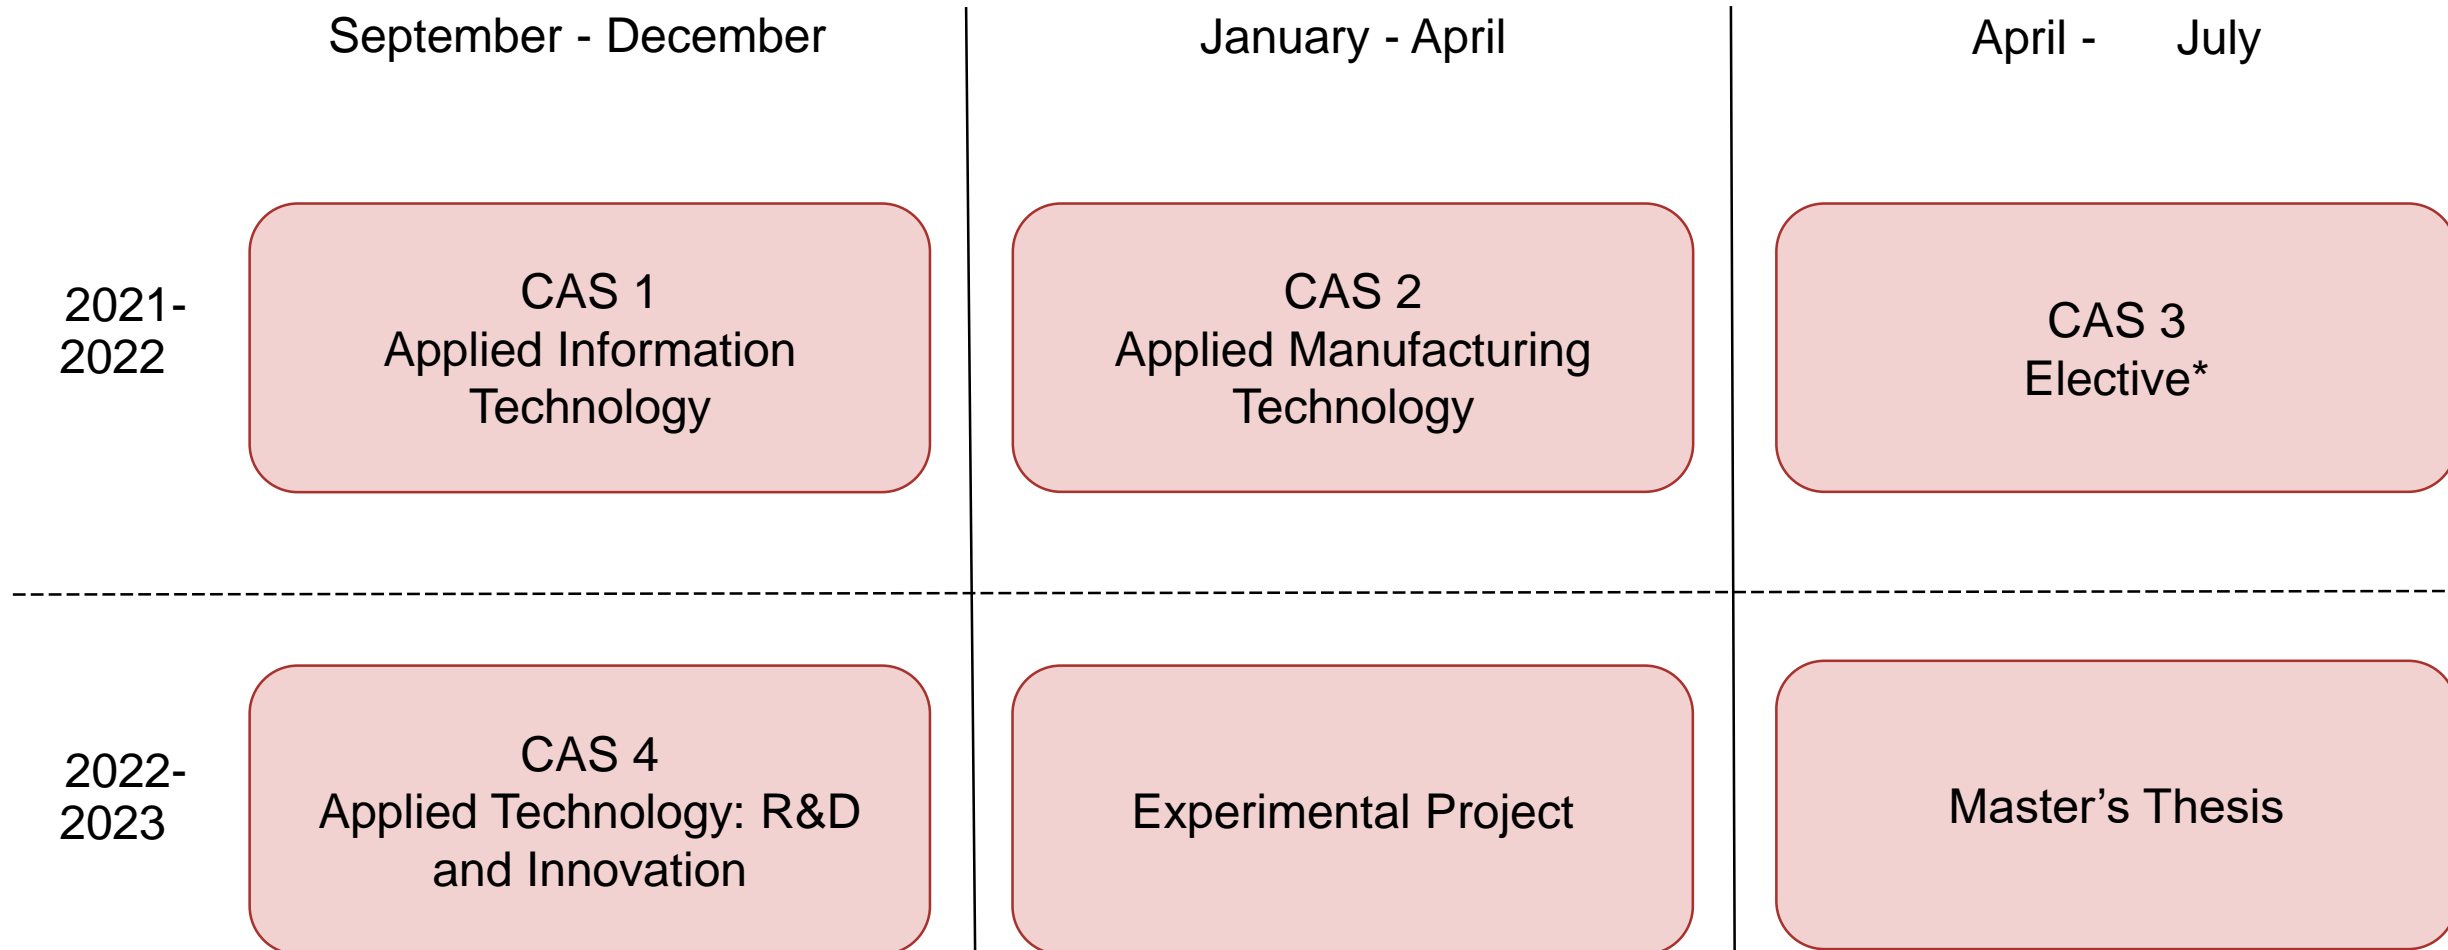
September - December

January - April

April - July

2021-2022

CAS 1
Applied Information Technology

CAS 2
Applied Manufacturing Technology

CAS 3
Elective*

2022-2023

CAS 4
Applied Technology: R&D and Innovation

Experimental Project

Master’s Thesis